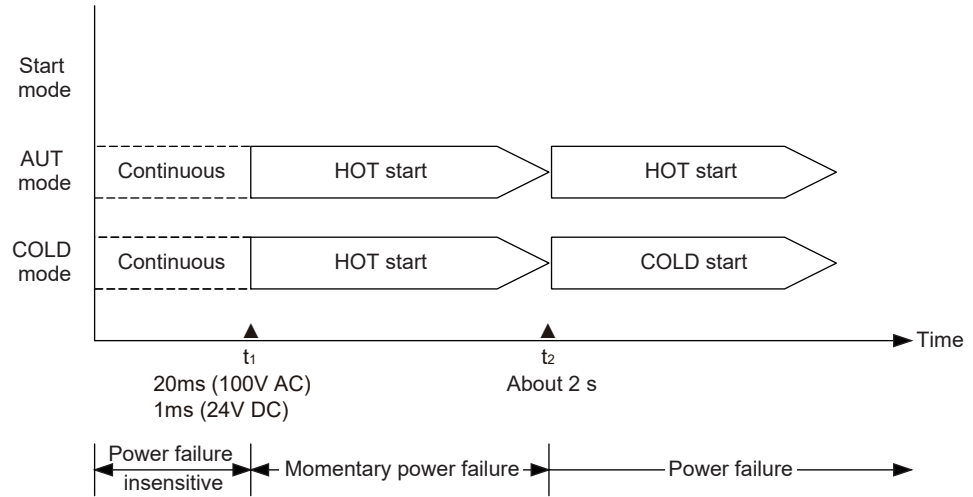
Start mode

AUT mode

Continuous

HOT start

HOT start

COLD mode

Continuous

HOT start

COLD start

Time

$t_1$
20ms (100V AC)
1ms (24V DC)

$t_2$
About 2 s

Power failure insensitive

Momentary power failure

Power failure